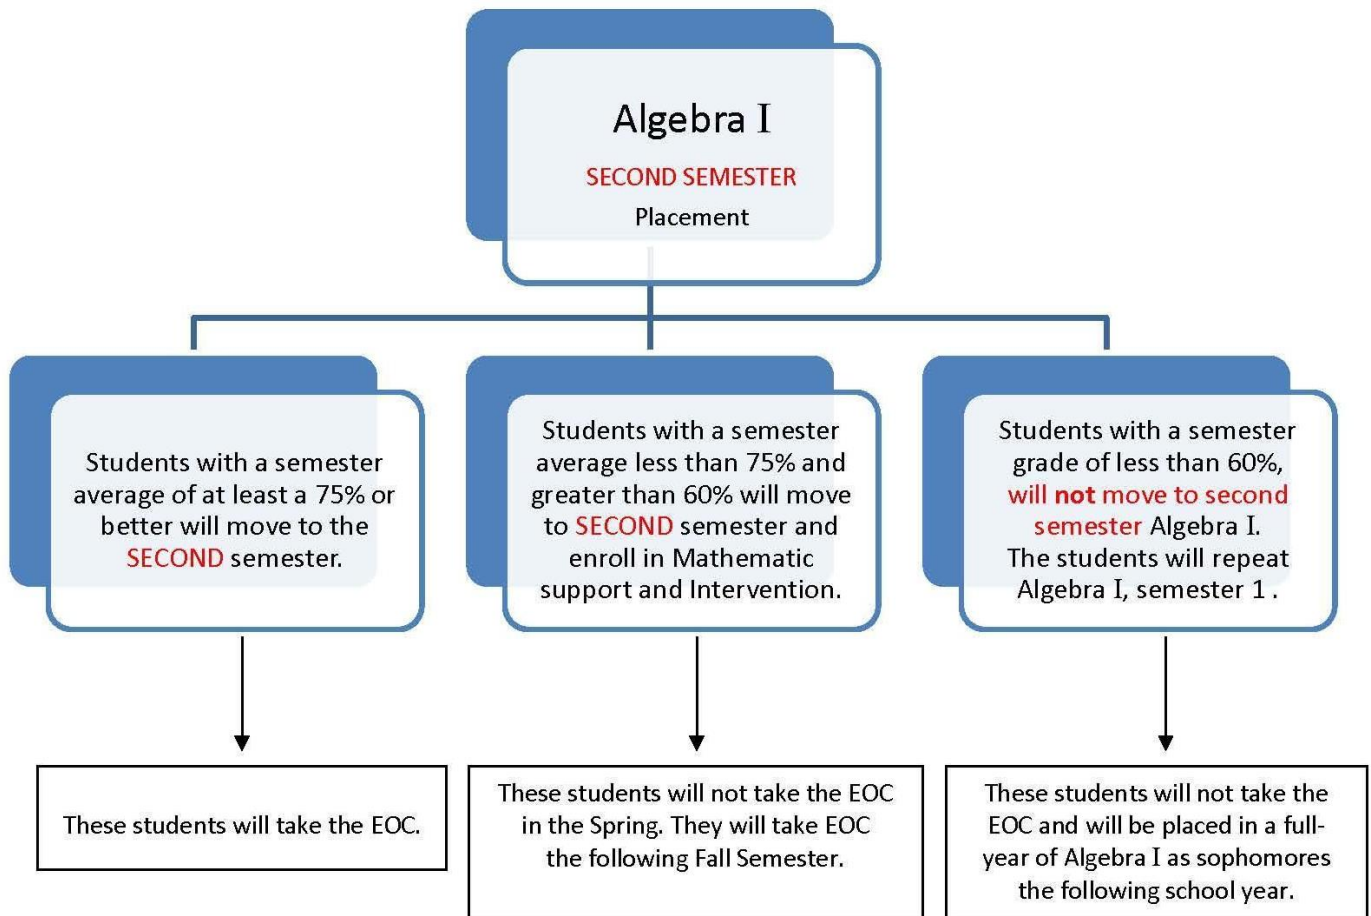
Algebra I

SECOND SEMESTER

Placement

Students with a semester average of at least a 75% or better will move to the SECOND semester.

Students with a semester average less than 75% and greater than 60% will move to SECOND semester and enroll in Mathematic support and Intervention.

Students with a semester grade of less than 60%, will not move to second semester Algebra I. The students will repeat Algebra I, semester 1 .

These students will take the EOC.

These students will not take the EOC in the Spring. They will take EOC the following Fall Semester.

These students will not take the EOC and will be placed in a full-year of Algebra I as sophomores the following school year.